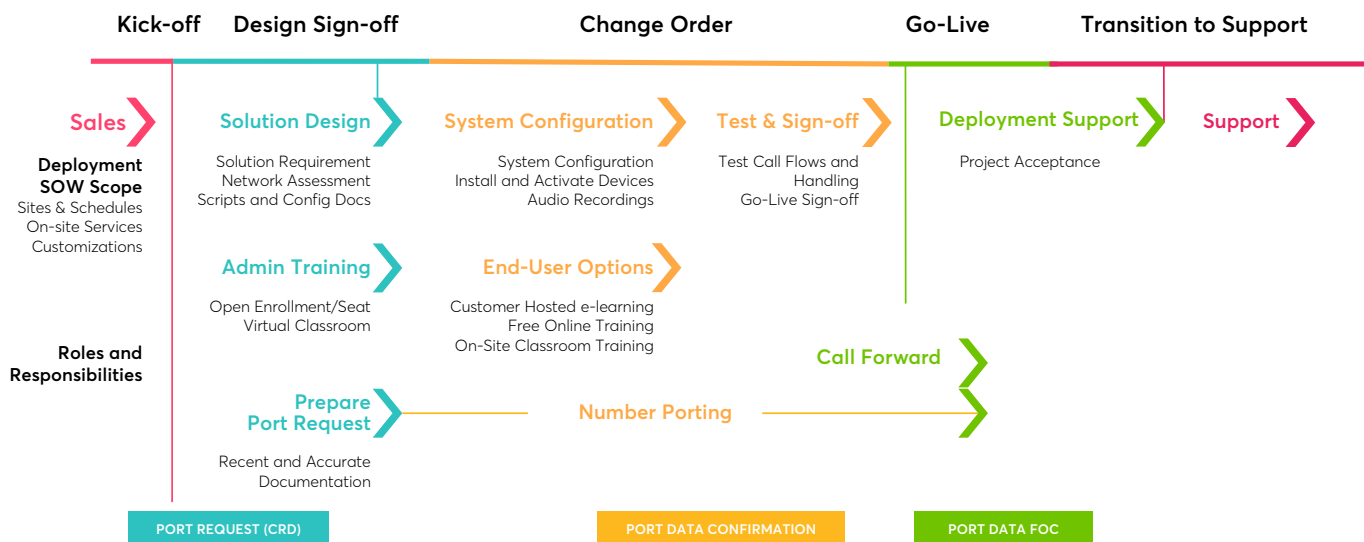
Kick-off
Design Sign-off
Change Order
Go-Live
Transition to Support

Sales

Deployment SOW Scope
Sites & Schedules
On-site Services
Customizations

Roles and Responsibilities

Solution Design

Solution Requirement
Network Assessment
Scripts and Config Docs

System Configuration

System Configuration
Install and Activate Devices
Audio Recordings

Test & Sign-off

Test Call Flows and Handling
Go-Live Sign-off

Deployment Support

Project Acceptance

Support

Admin Training

Open Enrollment/Seat
Virtual Classroom

End-User Options

Customer Hosted e-learning
Free Online Training
On-Site Classroom Training

Call Forward

Prepare Port Request

Number Porting

Recent and Accurate Documentation

PORT REQUEST (CRD)
PORT DATA CONFIRMATION
PORT DATA FOC